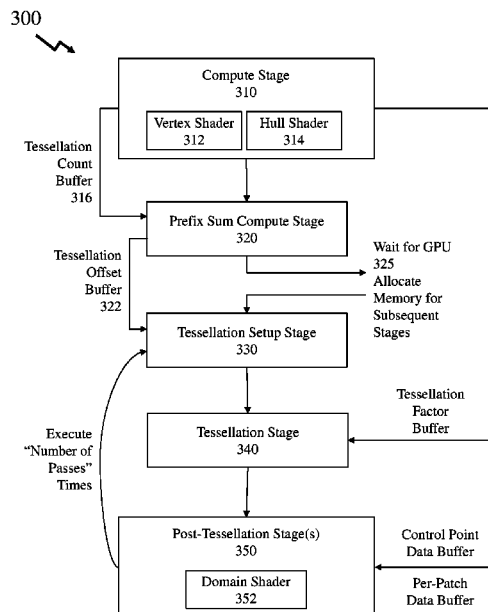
300

Compute Stage
310

Vertex Shader
312

Hull Shader
314

Tessellation Count Buffer
316

Prefix Sum Compute Stage
320

Tessellation Offset Buffer
322

Wait for GPU
325
Allocate Memory for Subsequent Stages

Tessellation Setup Stage
330

Tessellation Factor Buffer

Execute "Number of Passes" Times

Tessellation Stage
340

Post-Tessellation Stage(s)
350

Domain Shader
352

Control Point Data Buffer

Per-Patch Data Buffer